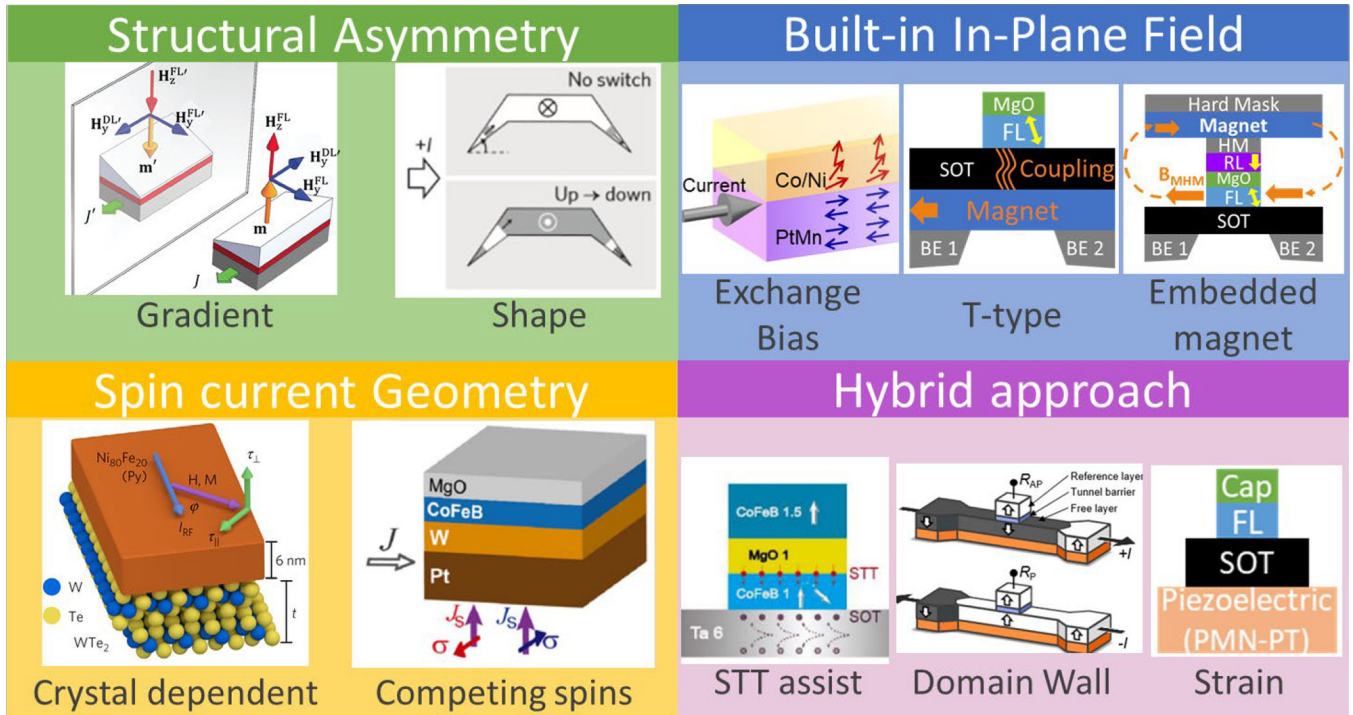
Structural Asymmetry

$H_z^{FL'}$
$H_y^{DL'}$
$H_y^{FL'}$
$m'$
$J'$
$H_z^{FL}$
$H_y^{DL'}$
$H_y^{FL}$
$m$
$J$

Gradient

+I
No switch
Up → down

Shape

Built-in In-Plane Field

Current
Co/Ni
PtMn

Exchange Bias

MgO
FL
SOT
Coupling
Magnet
BE 1
BE 2

T-type

Hard Mask
Magnet
HM
RL
MgO
FL
$B_{MHM}$
SOT
BE 1
BE 2

Embedded magnet

Spin current Geometry

$Ni_{80}Fe_{20}$ (Py)
H, M
$\tau_{\perp}$
$\varphi$
$I_{RF}$
$\tau_{\parallel}$
6 nm
W
Te
$WTe_2$
t

Crystal dependent

J
MgO
CoFeB
W
Pt
$J_S$
$\sigma$
$J_S$
$\sigma$

Competing spins

Hybrid approach

CoFeB 1.5
MgO 1
STT
CoFeB 1
Ta 6
SOT

STT assist

$R_{AP}$
Reference layer
Tunnel barrier
Free layer
+I
$R_P$
-I

Domain Wall

Cap
FL
SOT
Piezoelectric (PMN-PT)

Strain